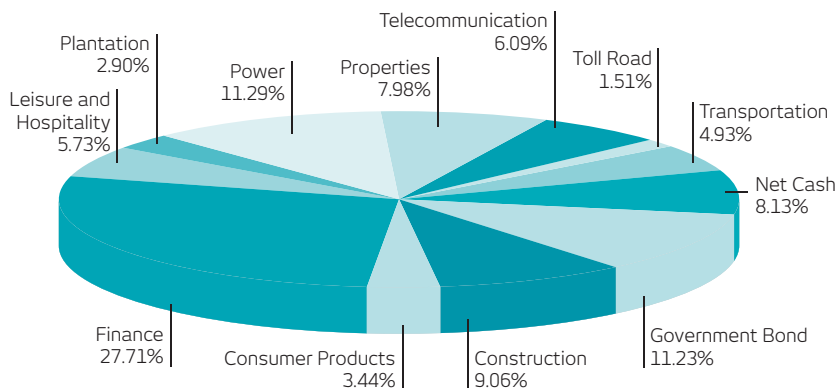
Telecommunication
6.09%

Plantation
2.90%

Power
11.29%

Properties
7.98%

Toll Road
1.51%

Transportation
4.93%

Leisure and Hospitality
5.73%

Net Cash
8.13%

Finance
27.71%

Consumer Products
3.44%

Construction
9.06%

Government Bond
11.23%